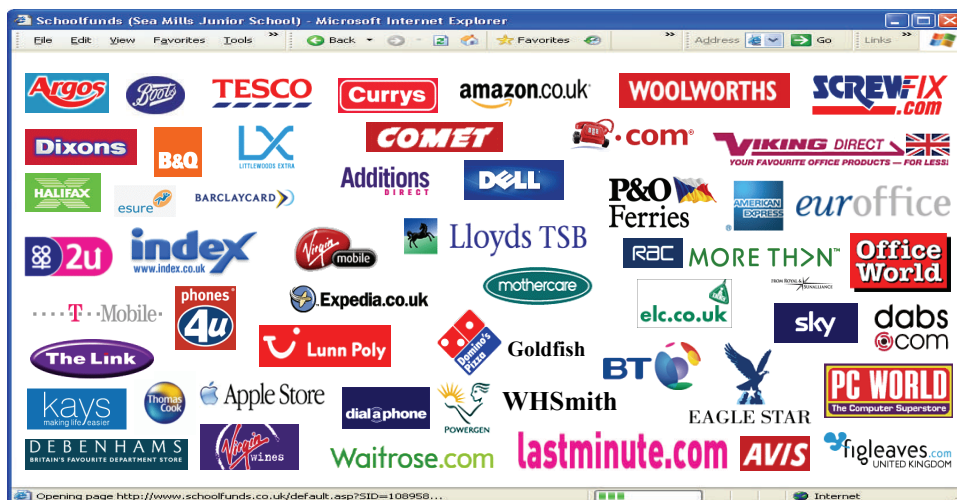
Schoolfunds (Sea Mills Junior School) - Microsoft Internet Explorer

File Edit View Favorites Tools » Back Favorites Address Go Links »

Argos Boots TESCO Currys amazon.co.uk WOOLWORTHS SCREWFIX .com

Dixons B&Q LX LITTLEWOODS EXTRA COMET .com VIKING DIRECT YOUR FAVOURITE OFFICE PRODUCTS — FOR LESS!

HALIFAX esure BARCLAYCARD Additions DIRECT DELL P&O Ferries AMERICAN EXPRESS euroffice

2u index www.index.co.uk Virgin mobile Lloyds TSB RAC MORE TH>N™ Office World

T-Mobile phones 4u Expedia.co.uk mothercare elc.co.uk FROM ROYAL & SUNALLIANCE

sky dabs.com

The Link Lunn Poly Domino's Pizza Goldfish BT

PC WORLD The Computer Superstore

kays making life easier Thomas Cook Apple Store dial a phone POWERGEN WHSmith EAGLE STAR

DEBENHAMS BRITAIN'S FAVOURITE DEPARTMENT STORE Virgin wines Waitrose.com lastminute.com AVIS figleaves.com UNITED KINGDOM

Opening page http://www.schoolfunds.co.uk/default.asp?SID=108958... Internet